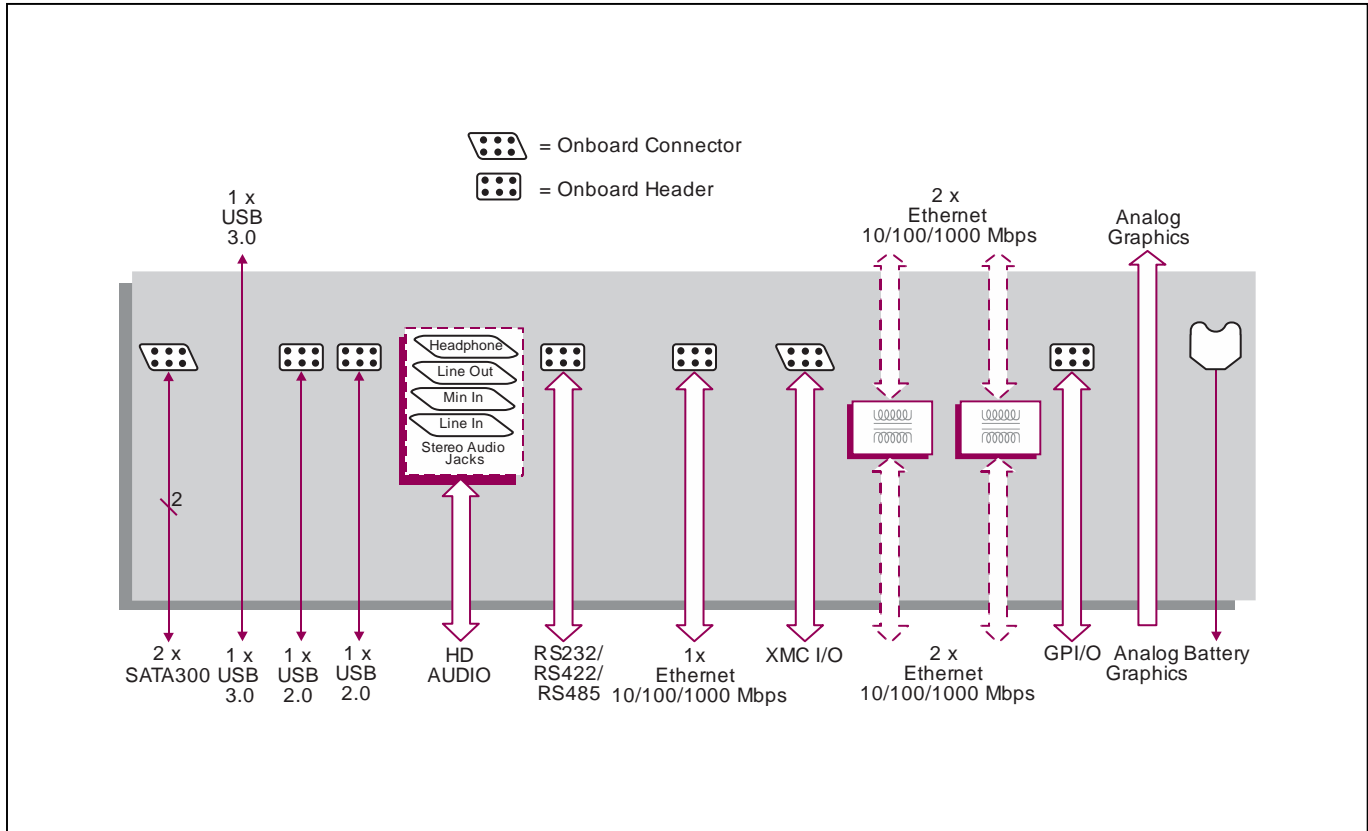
= Onboard Connector

= Onboard Header

1 x USB 3.0

2 x Ethernet 10/100/1000 Mbps

Analog Graphics

Headphone

Line Out

Min In

Line In

Stereo Audio Jacks

2

2 x SATA300

1 x USB 3.0

1 x USB 2.0

1 x USB 2.0

HD AUDIO

RS232/ RS422/ RS485

1x Ethernet 10/100/1000 Mbps

XMC I/O

2 x Ethernet 10/100/1000 Mbps

GPI/O

Analog Graphics

Battery